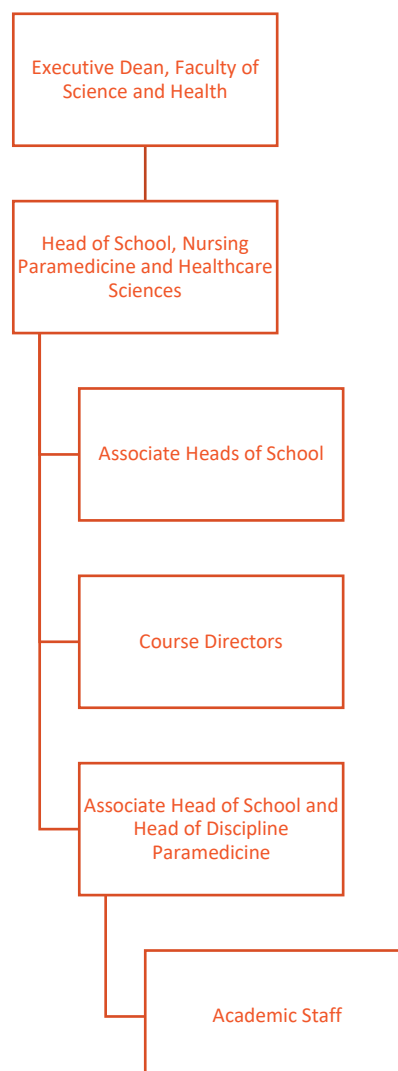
Executive Dean, Faculty of Science and Health

Head of School, Nursing Paramedicine and Healthcare Sciences

Associate Heads of School

Course Directors

Associate Head of School and Head of Discipline Paramedicine

Academic Staff